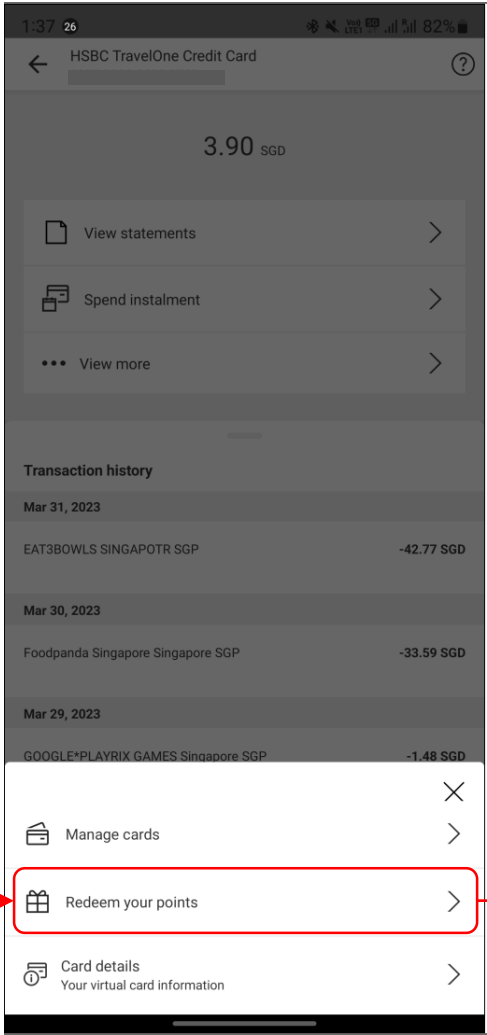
1:37 26 82%

HSBC TravelOne Credit Card

3.90 SGD

View statements

Spend instalment

View more

Transaction history

Mar 31, 2023

EAT3BOWLS SINGAPOTR SGP -42.77 SGD

Mar 30, 2023

Foodpanda Singapore Singapore SGP -33.59 SGD

Mar 29, 2023

GOOGLE*PLAYRIX GAMES Singapore SGP -1.48 SGD

Manage cards

Redeem your points

Card details
Your virtual card information